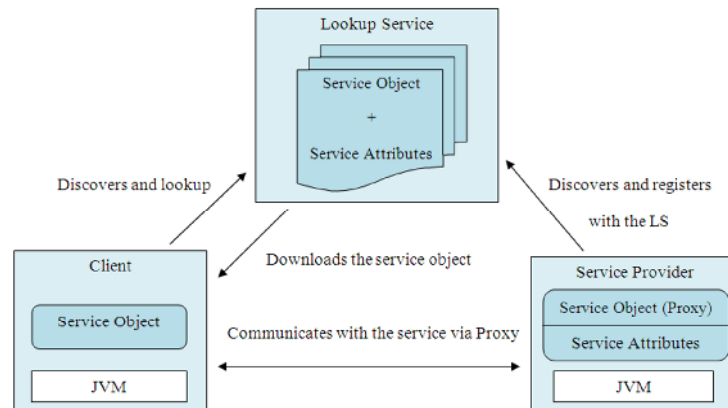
Lookup Service

Service Object
+
Service Attributes

Discovers and lookup

Discovers and registers with the LS

Downloads the service object

Client

Service Object

JVM

Communicates with the service via Proxy

Service Provider

Service Object (Proxy)

Service Attributes

JVM